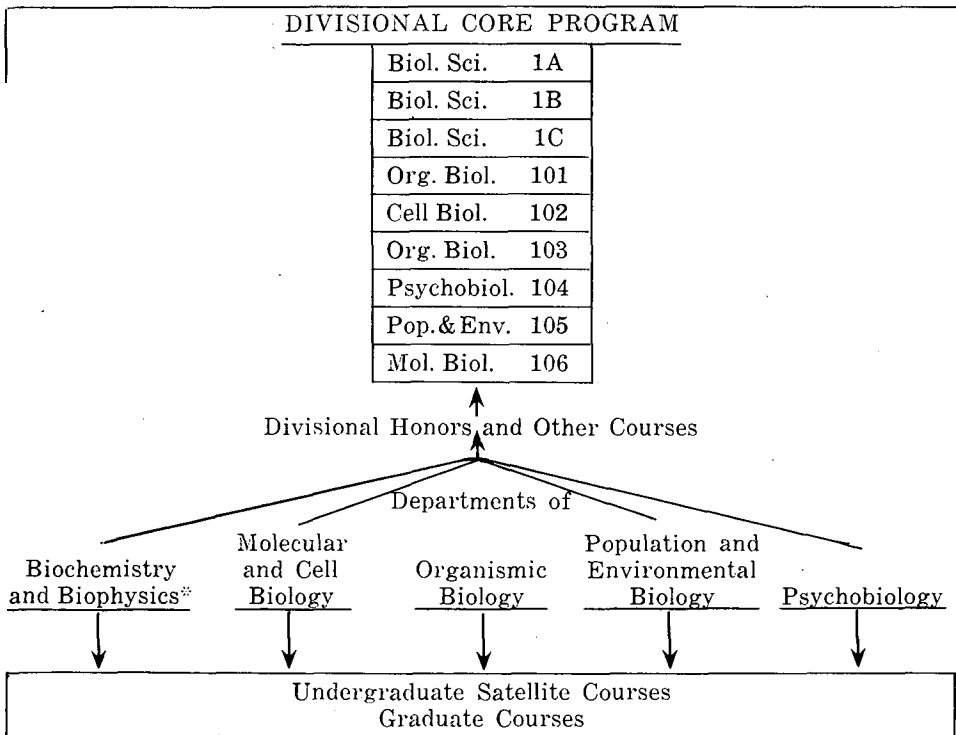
DIVISIONAL CORE PROGRAM

| | |
|---|---|
| Biol. Sci. | 1A |
| Biol. Sci. | 1B |
| Biol. Sci. | 1C |
| Org. Biol. | 101 |
| Cell Biol. | 102 |
| Org. Biol. | 103 |
| Psychobiol. | 104 |
| Pop. & Env. | 105 |
| Mol. Biol. | 106 |

Divisional Honors and Other Courses

Departments of

Biochemistry and Biophysics*

Molecular and Cell Biology

Organismic Biology

Population and Environmental Biology

Psychobiology

Undergraduate Satellite Courses
Graduate Courses